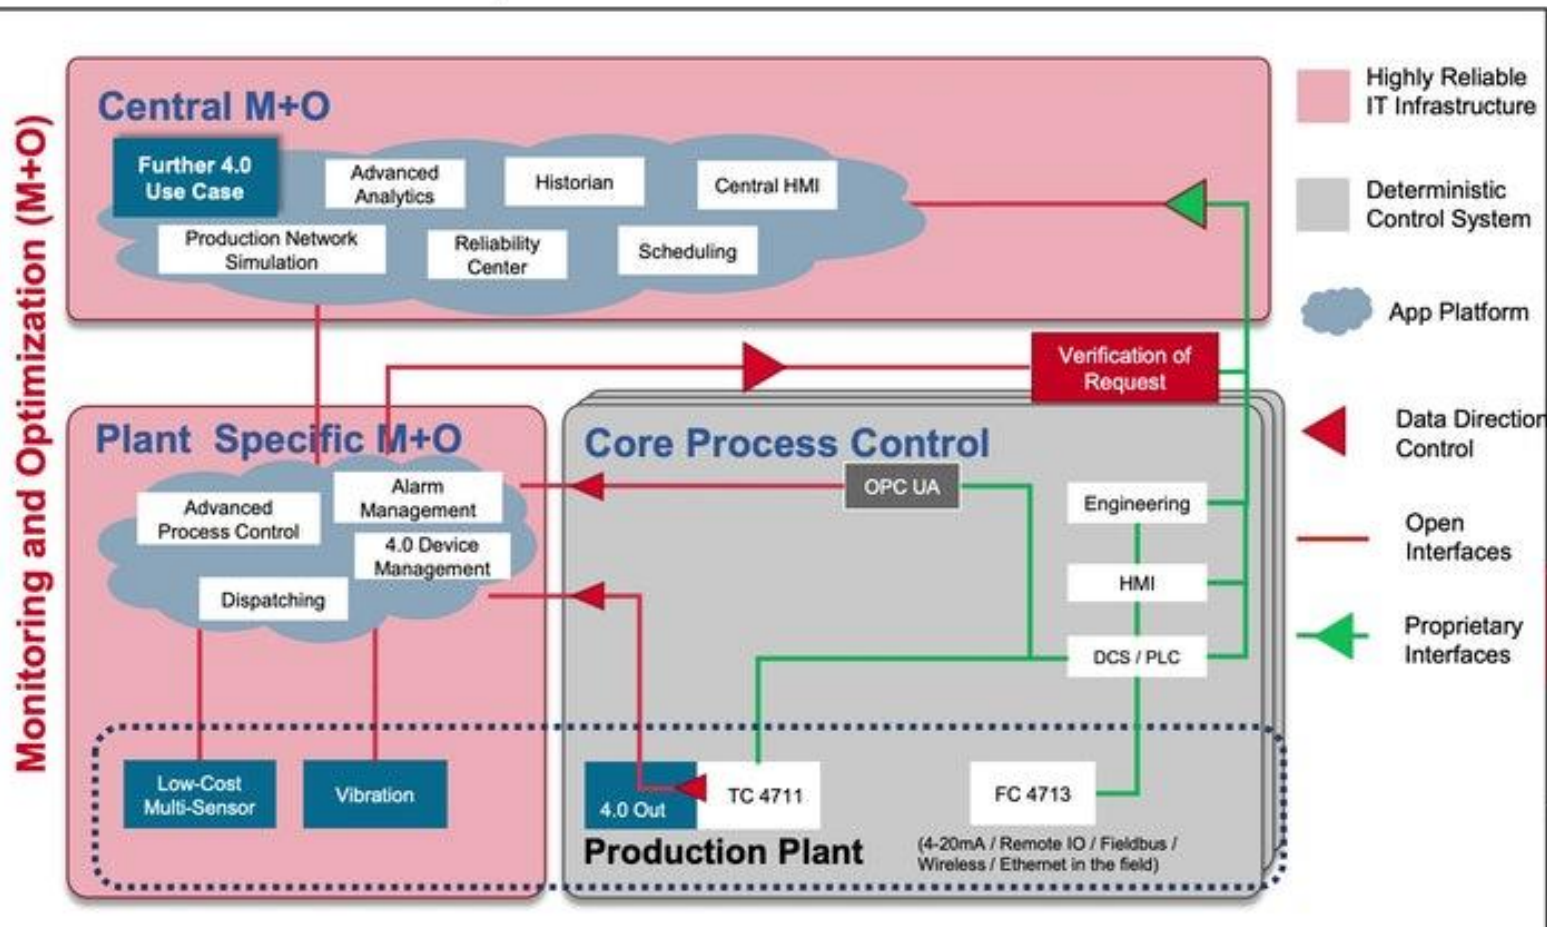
Monitoring and Optimization (M+O)

Central M+O

Further 4.0 Use Case

Advanced Analytics

Historian

Central HMI

Production Network Simulation

Reliability Center

Scheduling

Verification of Request

Plant Specific M+O

Advanced Process Control

Alarm Management

4.0 Device Management

Dispatching

Core Process Control

OPC UA

Engineering

HMI

DCS / PLC

Low-Cost Multi-Sensor

Vibration

4.0 Out

TC 4711

FC 4713

Production Plant

(4-20mA / Remote IO / Fieldbus / Wireless / Ethernet in the field)

Highly Reliable IT Infrastructure

Deterministic Control System

App Platform

Data Direction Control

Open Interfaces

Proprietary Interfaces